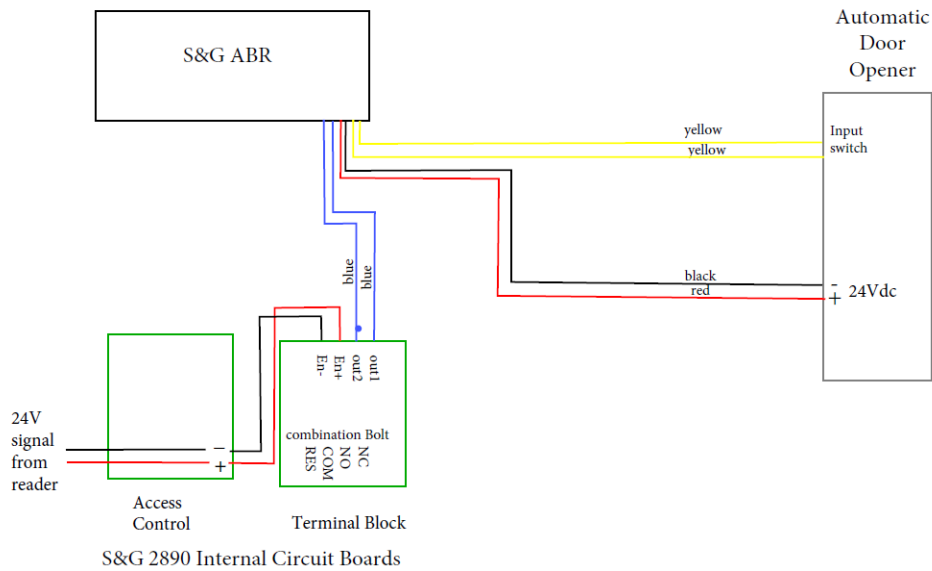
S&G ABR

Automatic Door Opener

yellow

yellow

Input switch

blue

blue

black

red

−

+

24Vdc

out1
out2
En+
En-

combination Bolt

NC
NO
COM
RES

24V signal from reader

−

+

Access Control

Terminal Block

S&G 2890 Internal Circuit Boards